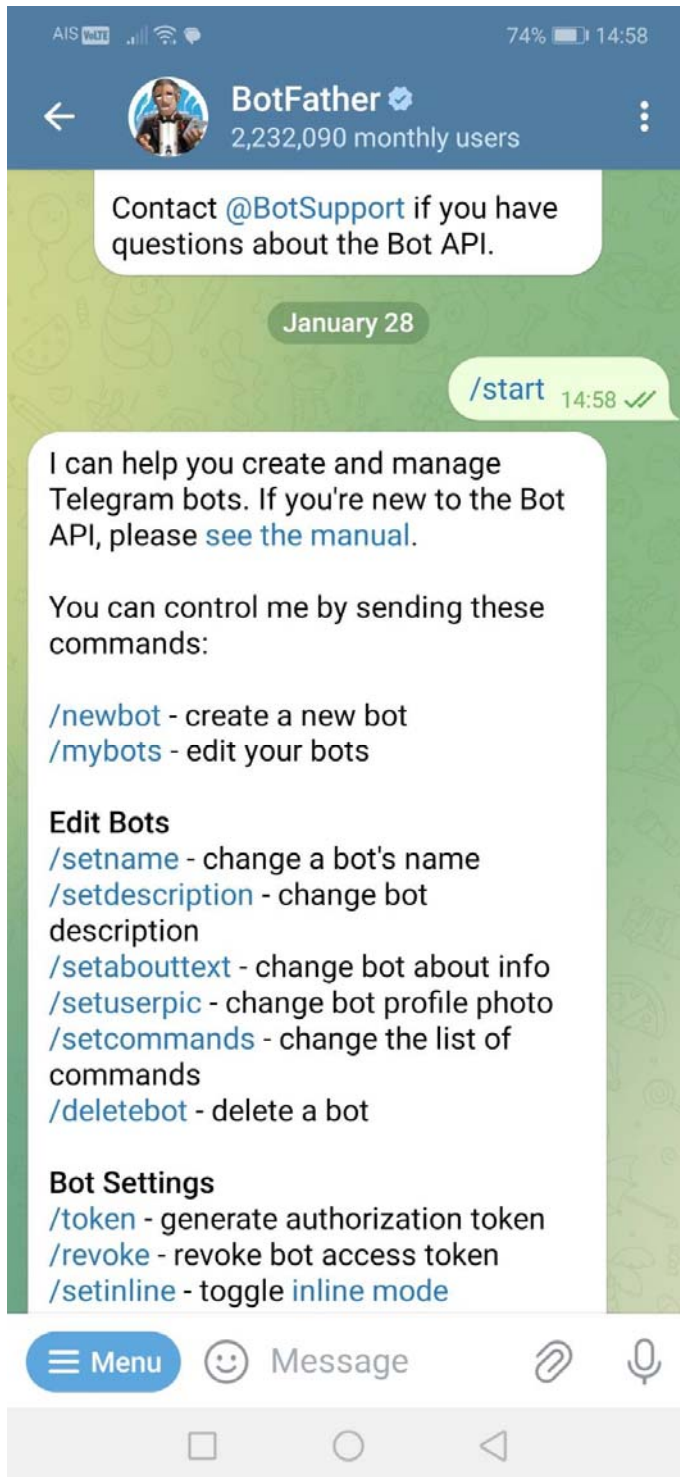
AIS VoLTE 74% 14:58

BotFather
2,232,090 monthly users

Contact @BotSupport if you have questions about the Bot API.

January 28

/start 14:58

I can help you create and manage Telegram bots. If you're new to the Bot API, please see the manual.

You can control me by sending these commands:

/newbot - create a new bot
/mybots - edit your bots

Edit Bots
/setname - change a bot's name
/setdescription - change bot description
/setabouttext - change bot about info
/setuserpic - change bot profile photo
/setcommands - change the list of commands
/deletebot - delete a bot

Bot Settings
/token - generate authorization token
/revoke - revoke bot access token
/setinline - toggle inline mode

Menu Message